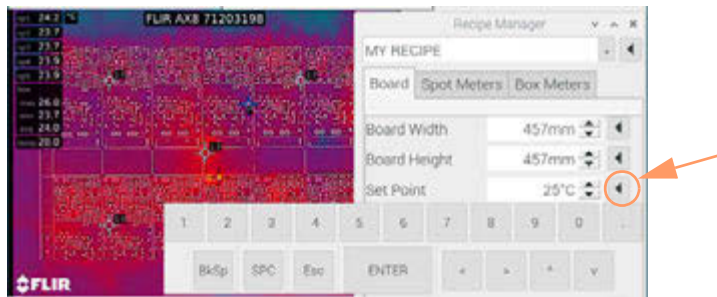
24.2 °C
23.7
23.7
23.9
23.9
26.0
23.7
24.0
20.0
FLIR AX8 71203198
Recipe Manager
MY RECIPE
Board
Spot Meters
Box Meters
Board Width
457mm
Board Height
457mm
Set Point
25°C
1
2
3
4
5
6
7
8
9
0
.
BkSp
SPC
Esc
ENTER
<
>
^
v
FLIR